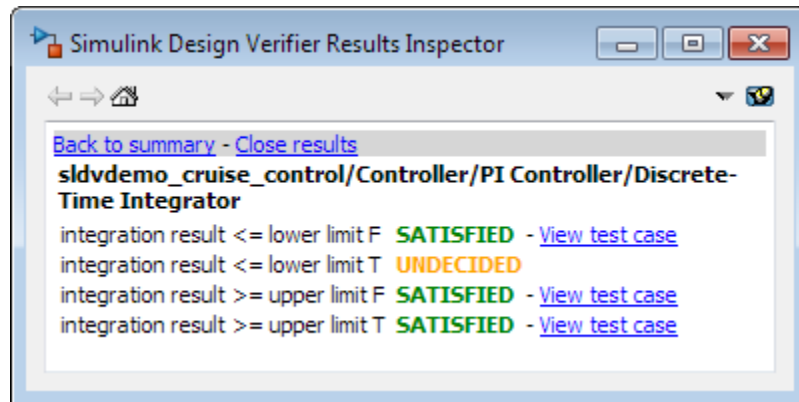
Simulink Design Verifier Results Inspector

Back to summary - Close results

sldvdemo_cruise_control/Controller/PI Controller/Discrete-Time Integrator

integration result <= lower limit F SATISFIED - View test case
integration result <= lower limit T UNDECIDED
integration result >= upper limit F SATISFIED - View test case
integration result >= upper limit T SATISFIED - View test case